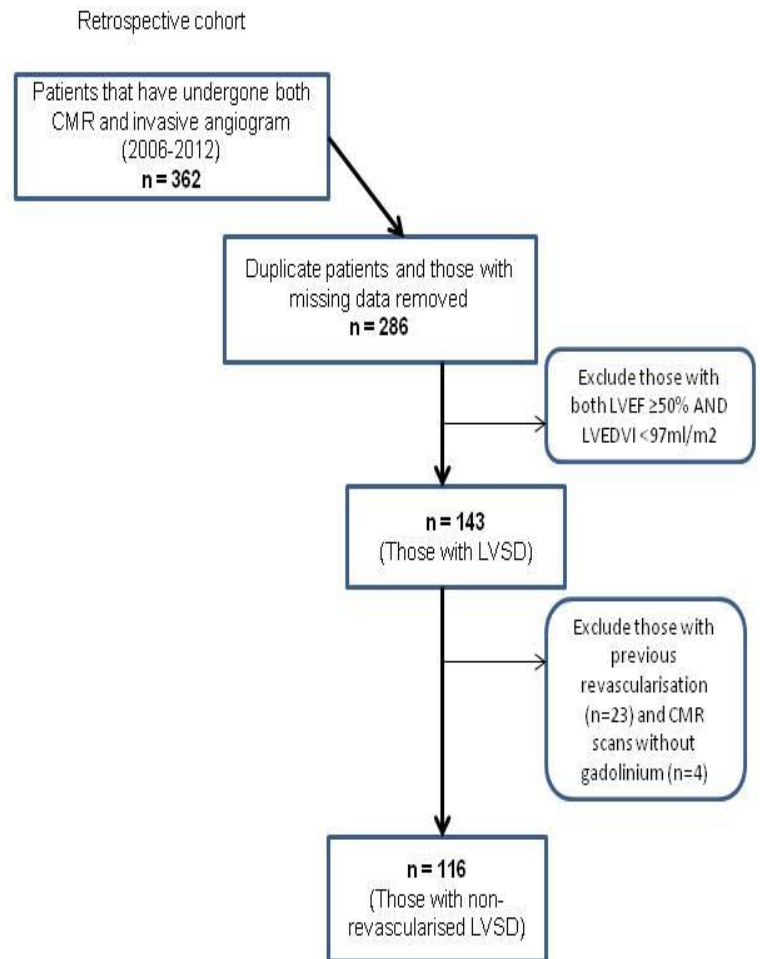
Retrospective cohort

Patients that have undergone both CMR and invasive angiogram (2006-2012)
n = 362

Duplicate patients and those with missing data removed
n = 286

Exclude those with both LVEF ≥50% AND LVEDVI <97ml/m2

n = 143
(Those with LVSD)

Exclude those with previous revascularisation (n=23) and CMR scans without gadolinium (n=4)

n = 116
(Those with non-revascularised LVSD)